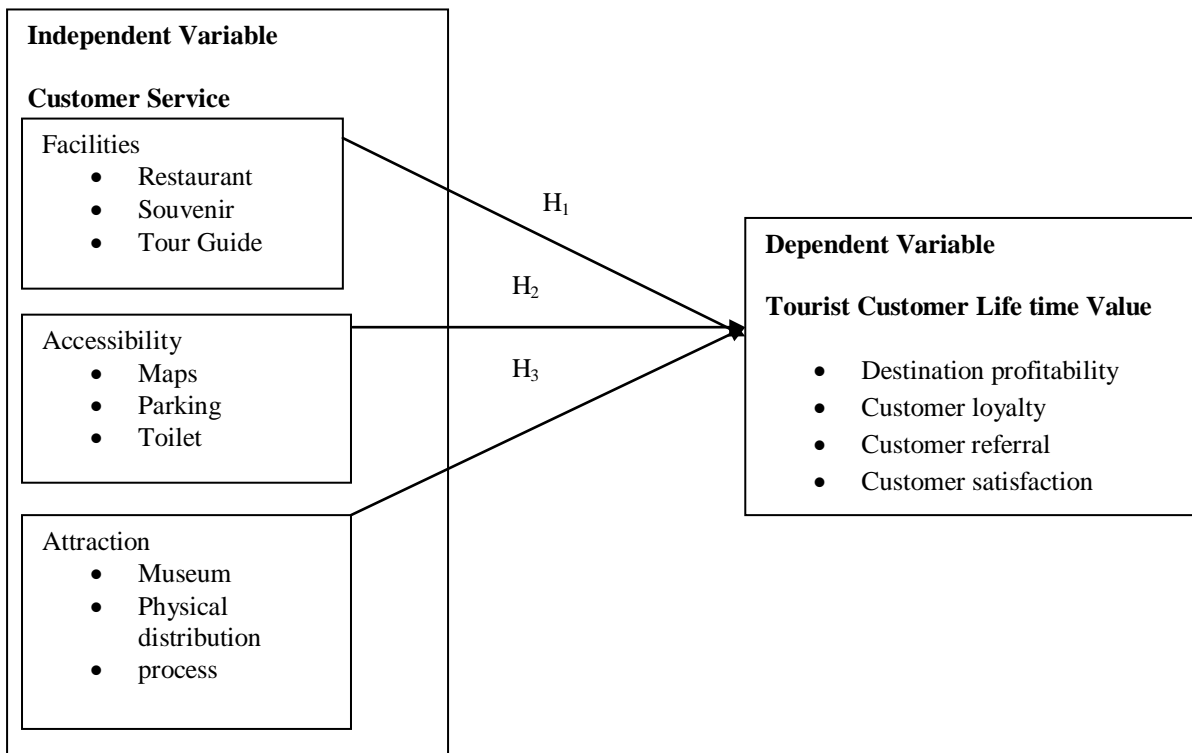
**Independent Variable**

**Customer Service**

Facilities
- Restaurant
- Souvenir
- Tour Guide

Accessibility
- Maps
- Parking
- Toilet

Attraction
- Museum
- Physical distribution
- process

$H_1$

$H_2$

$H_3$

**Dependent Variable**

**Tourist Customer Life time Value**

- Destination profitability
- Customer loyalty
- Customer referral
- Customer satisfaction